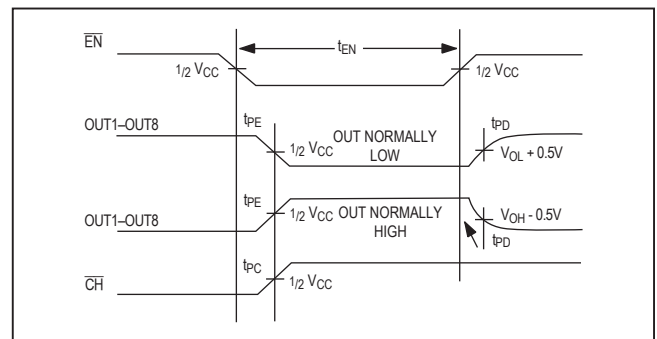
$\overline{EN}$

$t_{EN}$

$_{1/2}$ $V_{CC}$

$_{1/2}$ $V_{CC}$

OUT1–OUT8

$t_{PE}$

$_{1/2}$ $V_{CC}$

OUT NORMALLY LOW

$t_{PD}$

$V_{OL}$ + 0.5V

OUT1–OUT8

$t_{PE}$

$_{1/2}$ $V_{CC}$

OUT NORMALLY HIGH

$V_{OH}$ - 0.5V

$t_{PD}$

$t_{PC}$

$\overline{CH}$

$_{1/2}$ $V_{CC}$